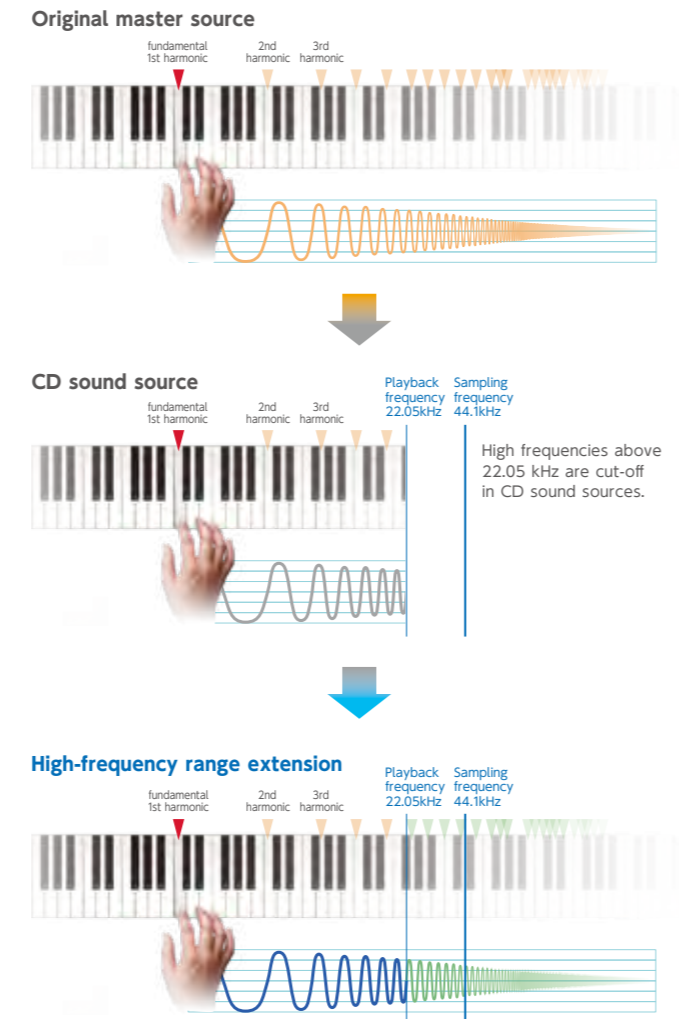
Original master source

fundamental
1st harmonic

2nd
harmonic

3rd
harmonic

CD sound source

Playback
frequency
22.05kHz

Sampling
frequency
44.1kHz

fundamental
1st harmonic

2nd
harmonic

3rd
harmonic

High frequencies above 22.05 kHz are cut-off in CD sound sources.

High-frequency range extension

Playback
frequency
22.05kHz

Sampling
frequency
44.1kHz

fundamental
1st harmonic

2nd
harmonic

3rd
harmonic